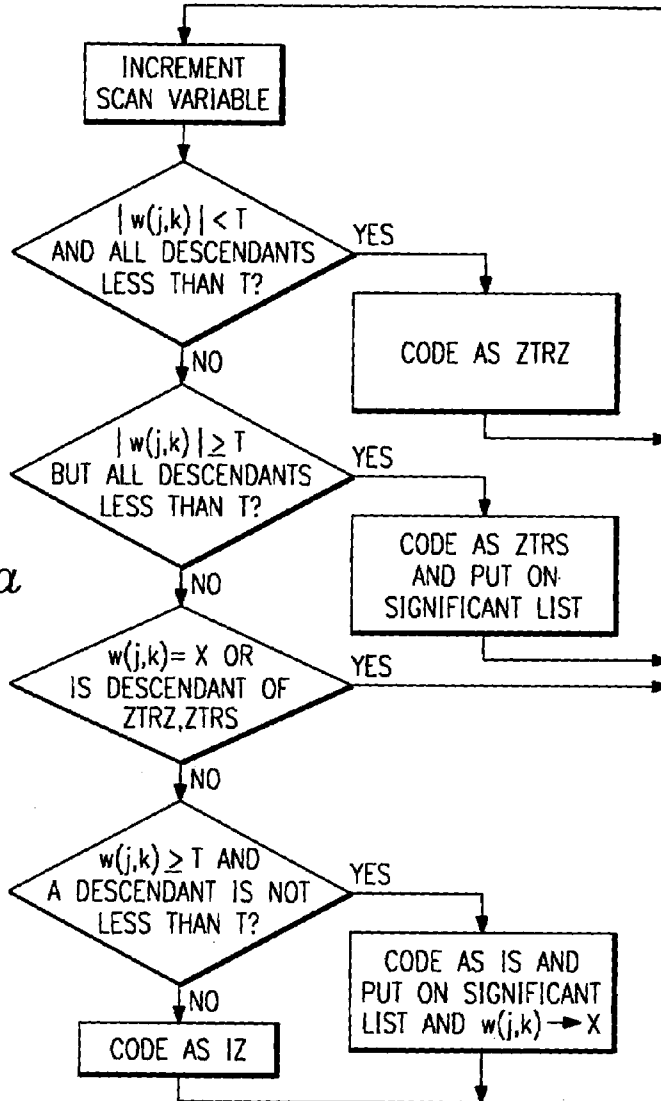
INCREMENT SCAN VARIABLE

$|w(j,k)| < T$ AND ALL DESCENDANTS LESS THAN T?

YES

CODE AS ZTRZ

NO

$|w(j,k)| \geq T$ BUT ALL DESCENDANTS LESS THAN T?

YES

CODE AS ZTRS AND PUT ON SIGNIFICANT LIST

$a$

NO

$w(j,k) = X$ OR IS DESCENDANT OF ZTRZ,ZTRS

YES

NO

$w(j,k) \geq T$ AND A DESCENDANT IS NOT LESS THAN T?

YES

CODE AS IS AND PUT ON SIGNIFICANT LIST AND $w(j,k) \rightarrow X$

NO

CODE AS IZ